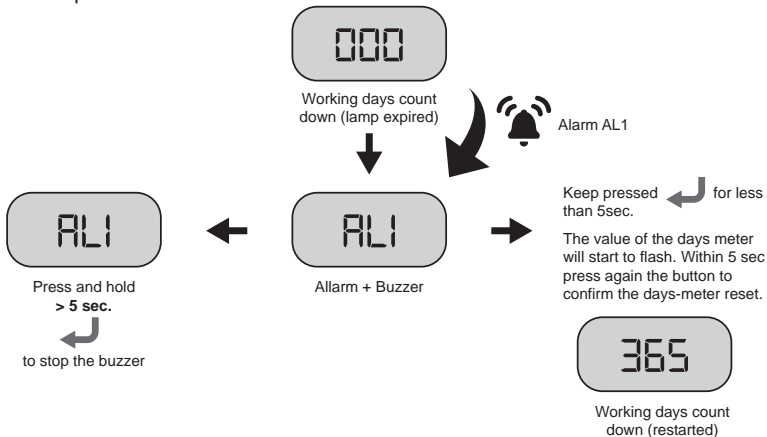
000

Working days count down (lamp expired)

Alarm AL1

AL1

Press and hold
**> 5 sec.**

to stop the buzzer

AL1

Allarm + Buzzer

Keep pressed for less than 5sec.

The value of the days meter will start to flash. Within 5 sec press again the button to confirm the days-meter reset.

365

Working days count down (restarted)